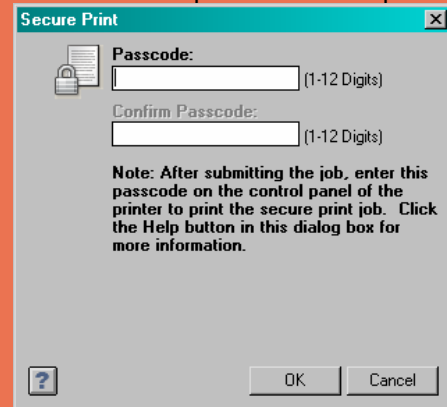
Secure Print

Passcode:

(1-12 Digits)

Confirm Passcode:

(1-12 Digits)

Note: After submitting the job, enter this passcode on the control panel of the printer to print the secure print job. Click the Help button in this dialog box for more information.

?

OK

Cancel